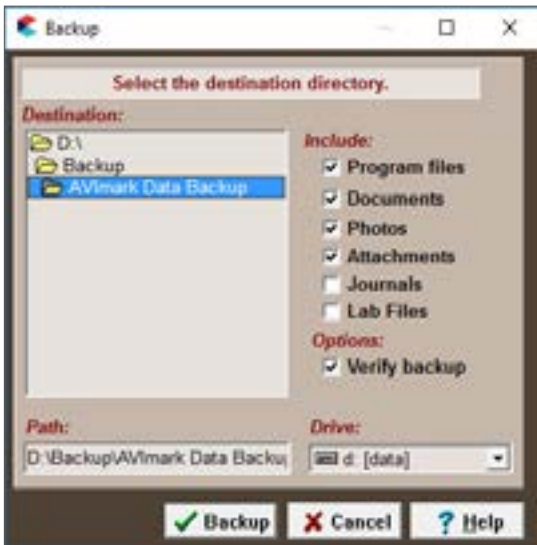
Backup

Select the destination directory.

Destination:

D:\
Backup
AVImark Data Backup

Include:
Program files
Documents
Photos
Attachments
Journals
Lab Files

Options:
Verify backup

Path:
D:\Backup\AVImark Data Backu

Drive:
d: [data]

Backup
Cancel
Help